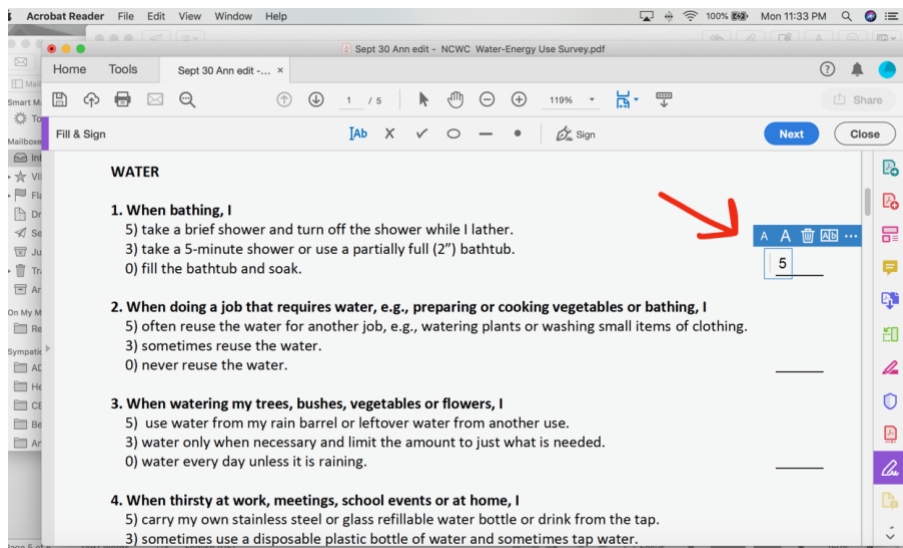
Acrobat Reader File Edit View Window Help

100% Mon 11:33 PM

Sept 30 Ann edit – NCWC Water-Energy Use Survey.pdf

Home Tools Sept 30 Ann edit -... ×

1 / 5 119%

Share

Fill & Sign

Sign

Next Close

WATER

1. When bathing, I
5) take a brief shower and turn off the shower while I lather.
3) take a 5-minute shower or use a partially full (2") bathtub.
0) fill the bathtub and soak.

5

2. When doing a job that requires water, e.g., preparing or cooking vegetables or bathing, I
5) often reuse the water for another job, e.g., watering plants or washing small items of clothing.
3) sometimes reuse the water.
0) never reuse the water.

3. When watering my trees, bushes, vegetables or flowers, I
5) use water from my rain barrel or leftover water from another use.
3) water only when necessary and limit the amount to just what is needed.
0) water every day unless it is raining.

4. When thirsty at work, meetings, school events or at home, I
5) carry my own stainless steel or glass refillable water bottle or drink from the tap.
3) sometimes use a disposable plastic bottle of water and sometimes tap water.